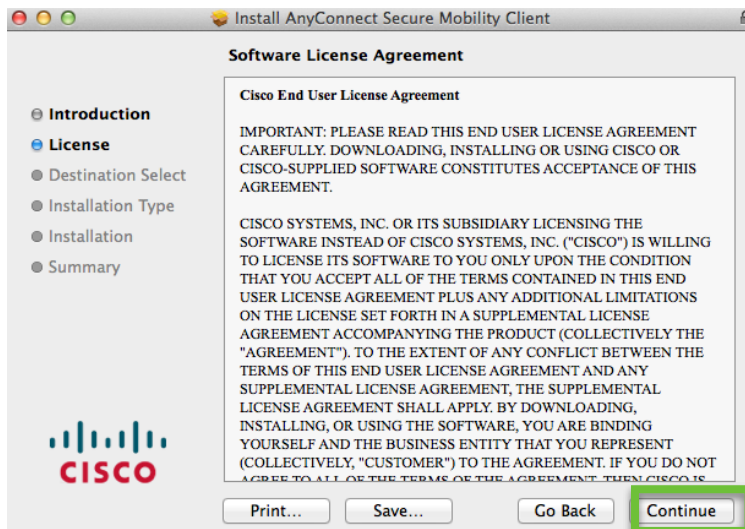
Install AnyConnect Secure Mobility Client

Software License Agreement

Introduction
License
Destination Select
Installation Type
Installation
Summary

Cisco End User License Agreement

IMPORTANT: PLEASE READ THIS END USER LICENSE AGREEMENT CAREFULLY. DOWNLOADING, INSTALLING OR USING CISCO OR CISCO-SUPPLIED SOFTWARE CONSTITUTES ACCEPTANCE OF THIS AGREEMENT.

CISCO SYSTEMS, INC. OR ITS SUBSIDIARY LICENSING THE SOFTWARE INSTEAD OF CISCO SYSTEMS, INC. ("CISCO") IS WILLING TO LICENSE ITS SOFTWARE TO YOU ONLY UPON THE CONDITION THAT YOU ACCEPT ALL OF THE TERMS CONTAINED IN THIS END USER LICENSE AGREEMENT PLUS ANY ADDITIONAL LIMITATIONS ON THE LICENSE SET FORTH IN A SUPPLEMENTAL LICENSE AGREEMENT ACCOMPANYING THE PRODUCT (COLLECTIVELY THE "AGREEMENT"). TO THE EXTENT OF ANY CONFLICT BETWEEN THE TERMS OF THIS END USER LICENSE AGREEMENT AND ANY SUPPLEMENTAL LICENSE AGREEMENT, THE SUPPLEMENTAL LICENSE AGREEMENT SHALL APPLY. BY DOWNLOADING, INSTALLING, OR USING THE SOFTWARE, YOU ARE BINDING YOURSELF AND THE BUSINESS ENTITY THAT YOU REPRESENT (COLLECTIVELY, "CUSTOMER") TO THE AGREEMENT. IF YOU DO NOT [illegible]

CISCO

Print... Save... Go Back Continue